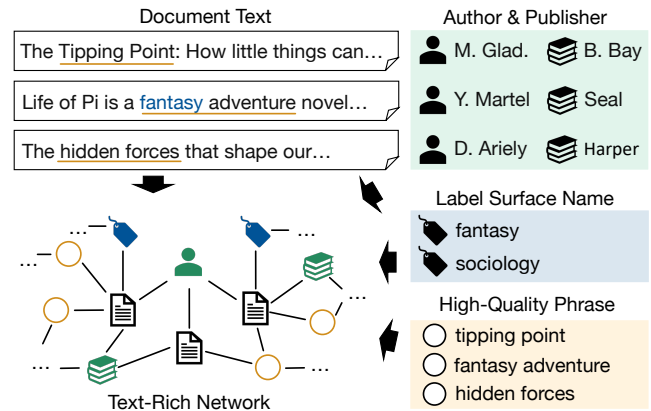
Document Text

The Tipping Point: How little things can…

Life of Pi is a fantasy adventure novel…

The hidden forces that shape our…

Text-Rich Network

…
…
…
…
…

Author & Publisher

M. Glad.
B. Bay
Y. Martel
Seal
D. Ariely
Harper

Label Surface Name

fantasy
sociology

High-Quality Phrase

tipping point
fantasy adventure
hidden forces